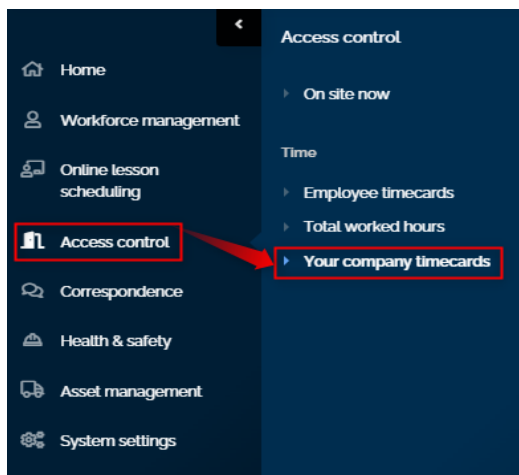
Home

Workforce management

Online lesson scheduling

Access control

Correspondence

Health & safety

Asset management

System settings

Access control

On site now

Time

Employee timecards

Total worked hours

Your company timecards